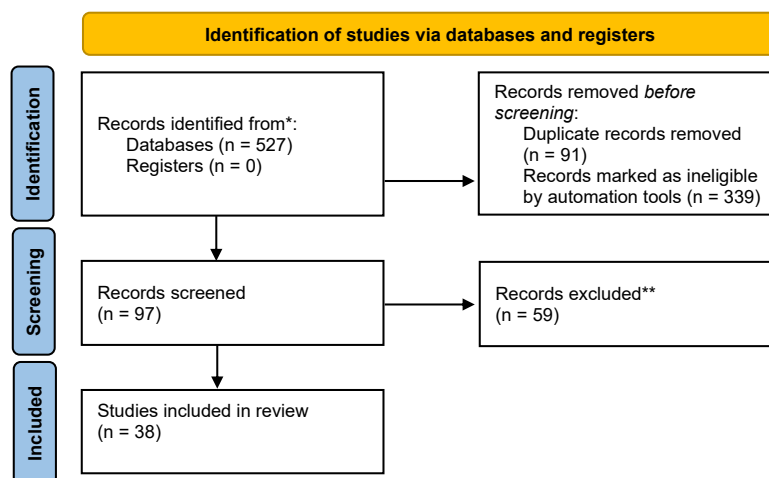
Identification of studies via databases and registers

Identification

Records identified from*:
Databases (n = 527)
Registers (n = 0)

Records removed *before screening*:
Duplicate records removed (n = 91)
Records marked as ineligible by automation tools (n = 339)

Screening

Records screened
(n = 97)

Records excluded**
(n = 59)

Included

Studies included in review
(n = 38)